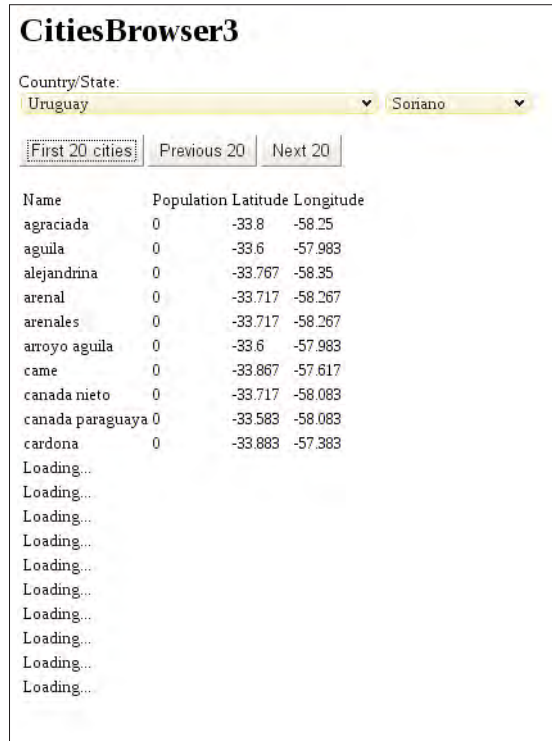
# CitiesBrowser3

Country/State:
Uruguay | Soriano

First 20 cities | Previous 20 | Next 20

| Name | Population | Latitude | Longitude |
|---|---|---|---|
| agraciada | 0 | -33.8 | -58.25 |
| aguila | 0 | -33.6 | -57.983 |
| alejandrina | 0 | -33.767 | -58.35 |
| arenal | 0 | -33.717 | -58.267 |
| arenales | 0 | -33.717 | -58.267 |
| arroyo aguila | 0 | -33.6 | -57.983 |
| came | 0 | -33.867 | -57.617 |
| canada nieto | 0 | -33.717 | -58.083 |
| canada paraguaya | 0 | -33.583 | -58.083 |
| cardona | 0 | -33.883 | -57.383 |

Loading...
Loading...
Loading...
Loading...
Loading...
Loading...
Loading...
Loading...
Loading...
Loading...